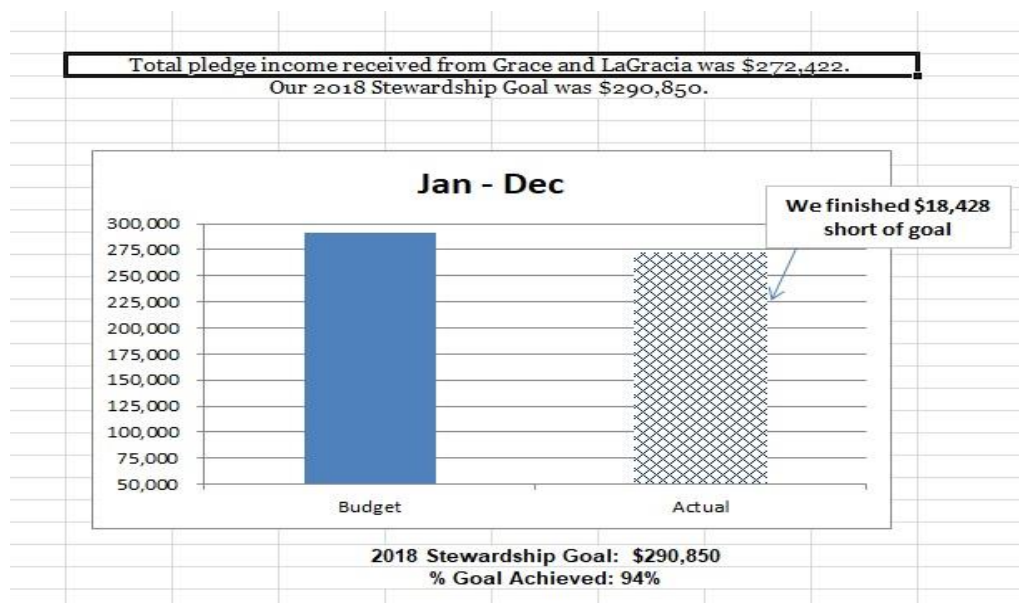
Total pledge income received from Grace and LaGracia was \$272,422.
Our 2018 Stewardship Goal was \$290,850.

Jan - Dec

We finished \$18,428 short of goal

300,000
275,000
250,000
225,000
200,000
175,000
150,000
125,000
100,000
75,000
50,000

Budget
Actual

2018 Stewardship Goal: \$290,850
% Goal Achieved: 94%